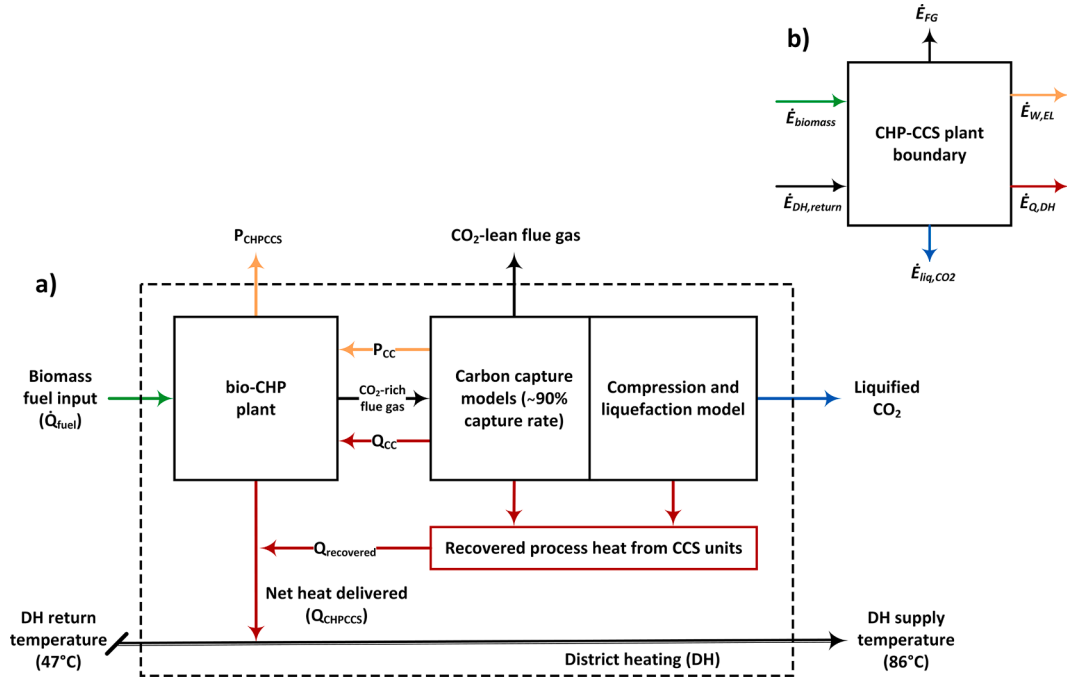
b)

$\dot{E}_{FG}$

$\dot{E}_{biomass}$

CHP-CCS plant boundary

$\dot{E}_{W,EL}$

$\dot{E}_{DH,return}$

$\dot{E}_{Q,DH}$

$\dot{E}_{liq,CO2}$

$P_{CHPCCS}$

$CO_2$-lean flue gas

a)

Biomass fuel input ($\dot{Q}_{fuel}$)

bio-CHP plant

$P_{CC}$

$CO_2$-rich flue gas

$Q_{CC}$

Carbon capture models (~90% capture rate)

Compression and liquefaction model

Liquified $CO_2$

$Q_{recovered}$

Recovered process heat from CCS units

Net heat delivered ($Q_{CHPCCS}$)

DH return temperature (47°C)

DH supply temperature (86°C)

District heating (DH)